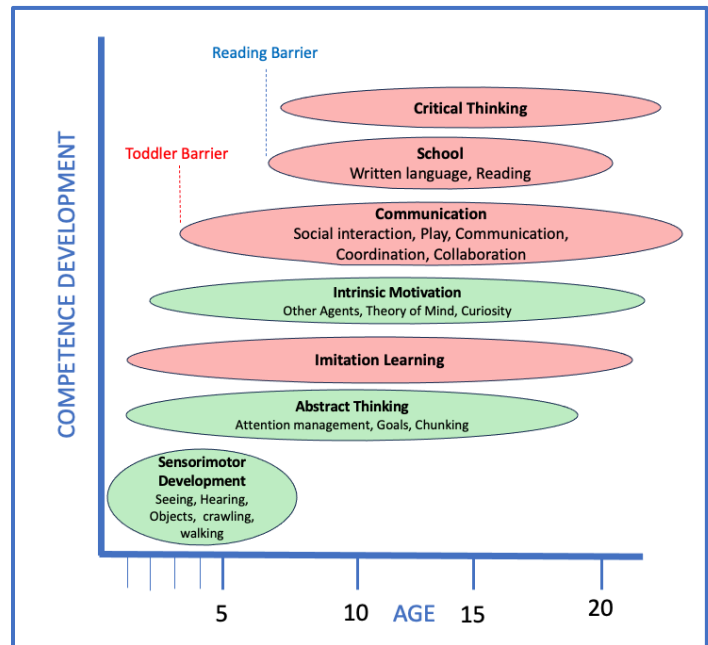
Reading Barrier

Critical Thinking

Toddler Barrier

School
Written language, Reading

Communication
Social interaction, Play, Communication, Coordination, Collaboration

Intrinsic Motivation
Other Agents, Theory of Mind, Curiosity

Imitation Learning

Abstract Thinking
Attention management, Goals, Chunking

Sensorimotor Development
Seeing, Hearing, Objects, crawling, walking

COMPETENCE DEVELOPMENT

5 10 AGE 15 20